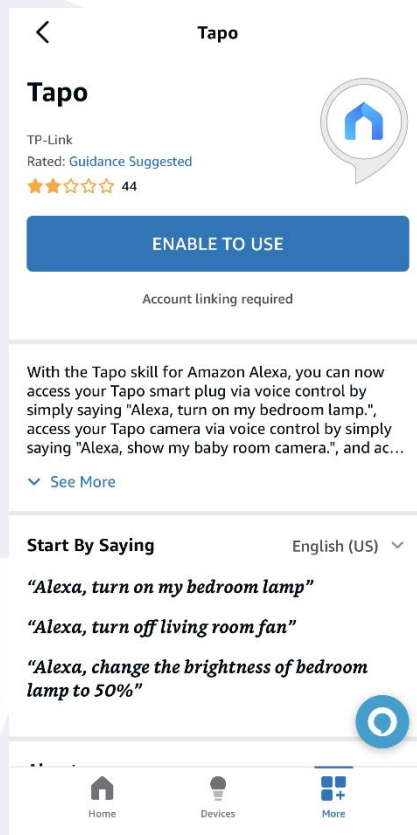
Tapo

Tapo

TP-Link
Rated: Guidance Suggested
44

ENABLE TO USE

Account linking required

With the Tapo skill for Amazon Alexa, you can now access your Tapo smart plug via voice control by simply saying "Alexa, turn on my bedroom lamp.", access your Tapo camera via voice control by simply saying "Alexa, show my baby room camera.", and ac...

See More

Start By Saying
English (US)

"Alexa, turn on my bedroom lamp"

"Alexa, turn off living room fan"

"Alexa, change the brightness of bedroom lamp to 50%"

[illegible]

Home
Devices
More